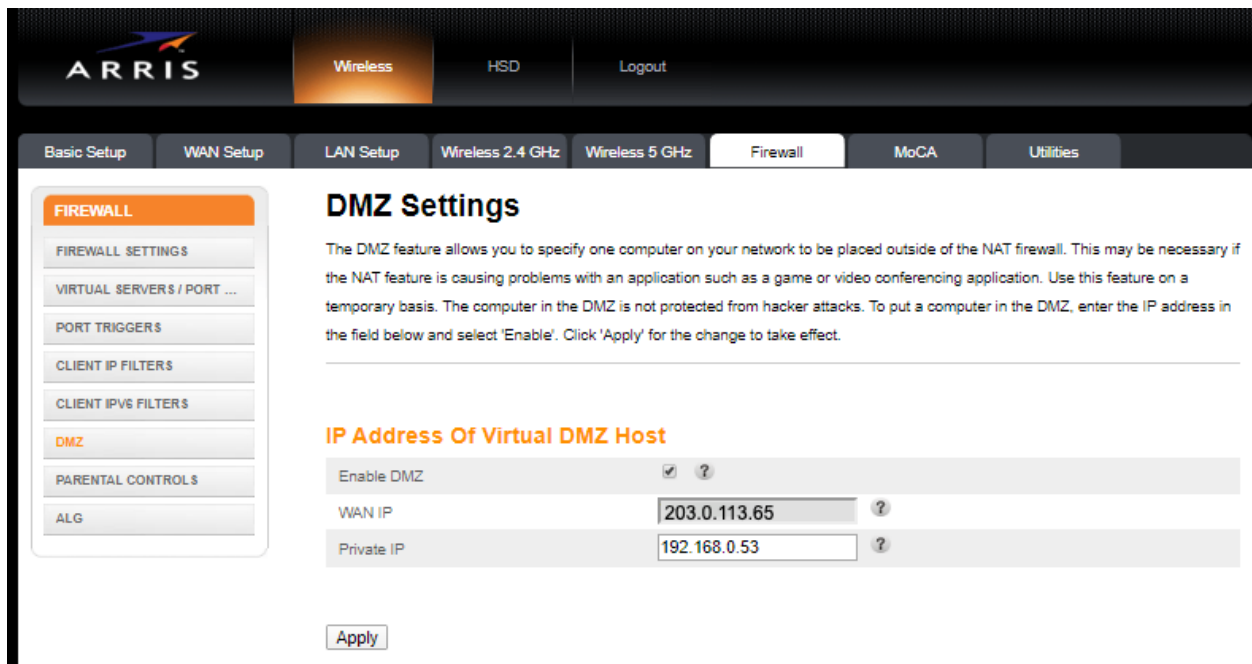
ARRIS

Wireless HSD Logout

Basic Setup WAN Setup LAN Setup Wireless 2.4 GHz Wireless 5 GHz Firewall MoCA Utilities

FIREWALL
FIREWALL SETTINGS
VIRTUAL SERVERS / PORT ...
PORT TRIGGERS
CLIENT IP FILTERS
CLIENT IPV6 FILTERS
DMZ
PARENTAL CONTROLS
ALG

DMZ Settings

The DMZ feature allows you to specify one computer on your network to be placed outside of the NAT firewall. This may be necessary if the NAT feature is causing problems with an application such as a game or video conferencing application. Use this feature on a temporary basis. The computer in the DMZ is not protected from hacker attacks. To put a computer in the DMZ, enter the IP address in the field below and select 'Enable'. Click 'Apply' for the change to take effect.

IP Address Of Virtual DMZ Host

| | | |
|---|---|---|
| Enable DMZ | ✔ | ? |
| WAN IP | 203.0.113.65 | ? |
| Private IP | 192.168.0.53 | ? |

Apply